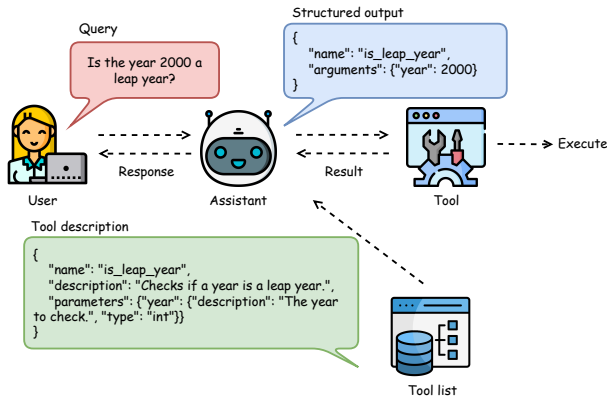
Query

Is the year 2000 a leap year?

Structured output

{
"name": "is_leap_year",
"arguments": {"year": 2000}
}

User

Response

Assistant

Result

Tool

Execute

Tool description

{
"name": "is_leap_year",
"description": "Checks if a year is a leap year.",
"parameters": {"year": {"description": "The year to check.", "type": "int"}}
}

Tool list